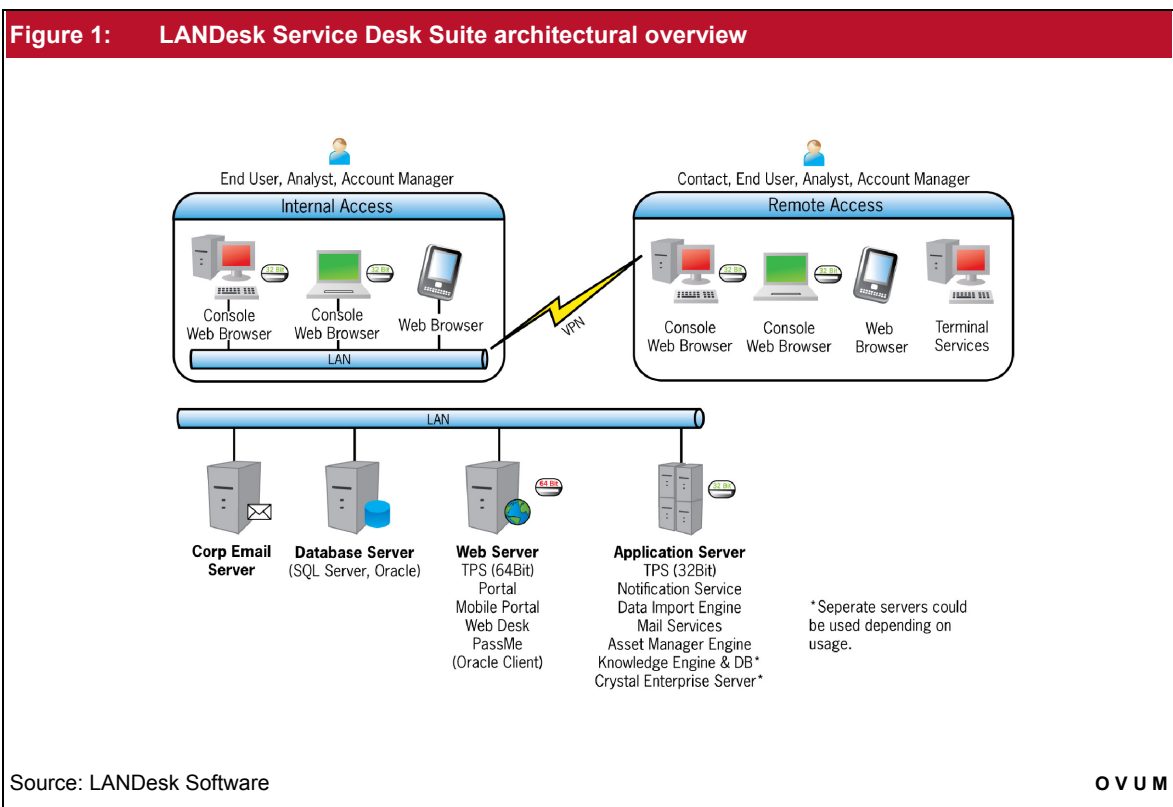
Figure 1: LANDesk Service Desk Suite architectural overview

End User, Analyst, Account Manager

Internal Access

32 Bit

32 Bit

Console Web Browser

Console Web Browser

Web Browser

LAN

VPN

Contact, End User, Analyst, Account Manager

Remote Access

32 Bit

32 Bit

Console Web Browser

Console Web Browser

Web Browser

Terminal Services

LAN

64 Bit

32 Bit

Corp Email Server

Database Server
(SQL Server, Oracle)

Web Server
TPS (64Bit)
Portal
Mobile Portal
Web Desk
PassMe
(Oracle Client)

Application Server
TPS (32Bit)
Notification Service
Data Import Engine
Mail Services
Asset Manager Engine
Knowledge Engine & DB*
Crystal Enterprise Server*

*Seperate servers could be used depending on usage.

Source: LANDesk Software

OVUM